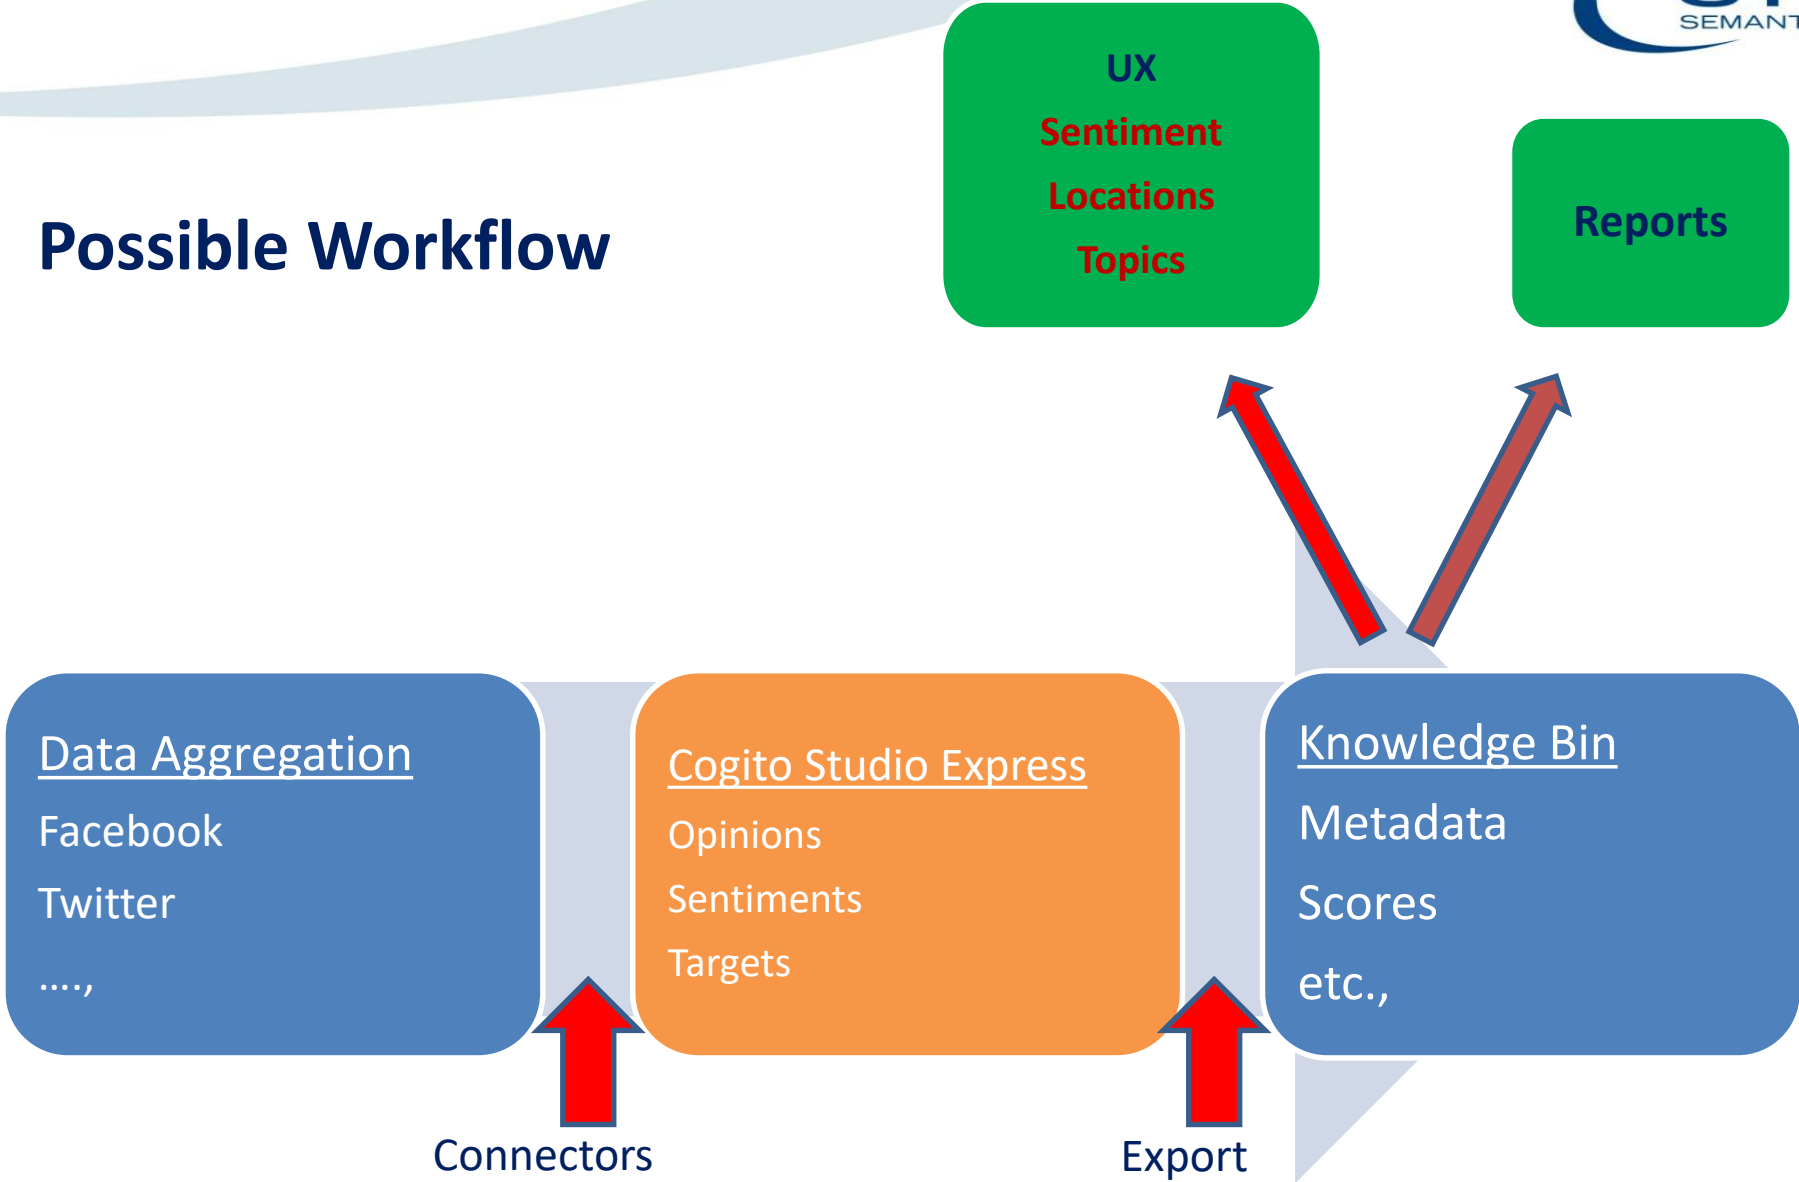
SEMANT

Possible Workflow

UX
Sentiment
Locations
Topics

Reports

Data Aggregation
Facebook
Twitter
….,

Cogito Studio Express
Opinions
Sentiments
Targets

Knowledge Bin
Metadata
Scores
etc.,

Connectors

Export